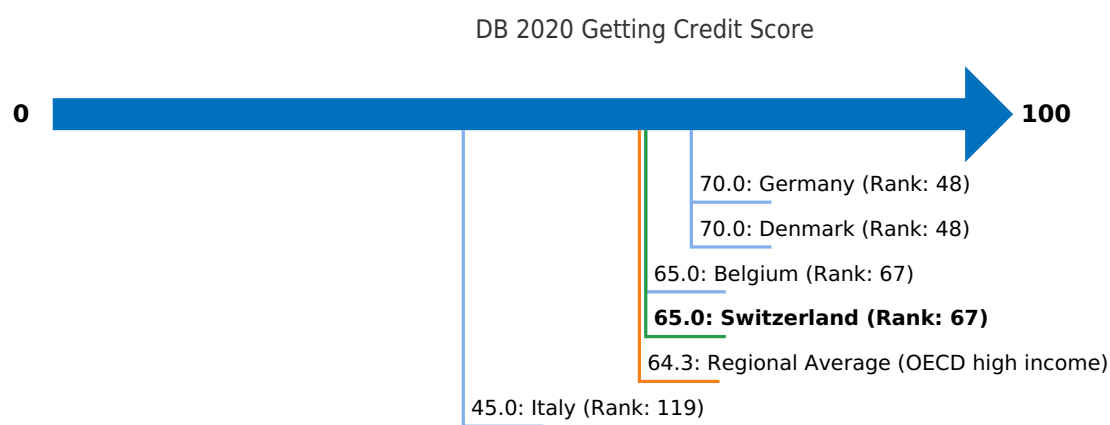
DB 2020 Getting Credit Score

0

100

70.0: Germany (Rank: 48)

70.0: Denmark (Rank: 48)

65.0: Belgium (Rank: 67)

**65.0: Switzerland (Rank: 67)**

64.3: Regional Average (OECD high income)

45.0: Italy (Rank: 119)